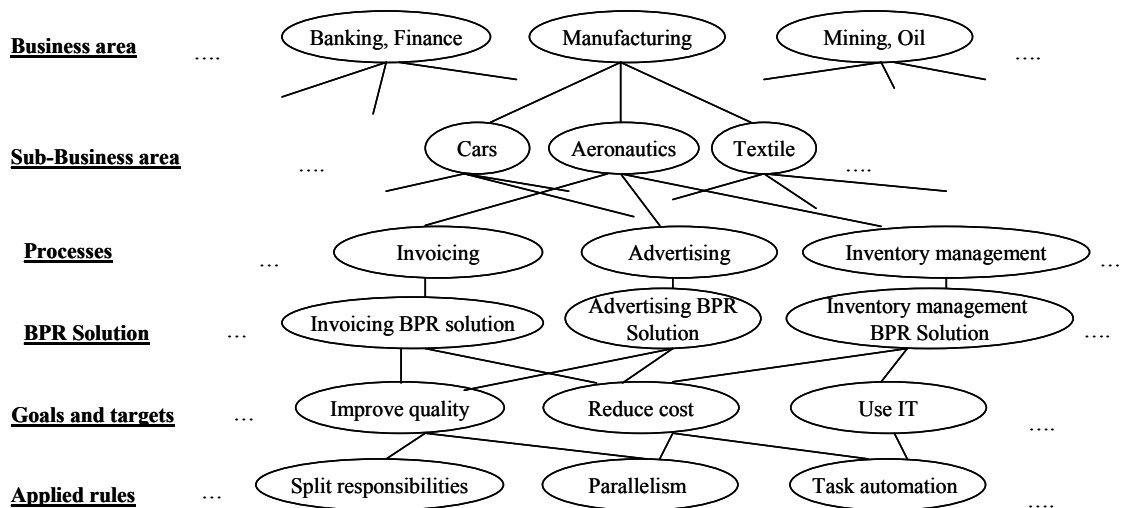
Business area …. Banking, Finance Manufacturing Mining, Oil ….

Sub-Business area …. Cars Aeronautics Textile ….

Processes … Invoicing Advertising Inventory management …

BPR Solution … Invoicing BPR solution Advertising BPR Solution Inventory management BPR Solution ….

Goals and targets … Improve quality Reduce cost Use IT ….

Applied rules … Split responsibilities Parallelism Task automation ….